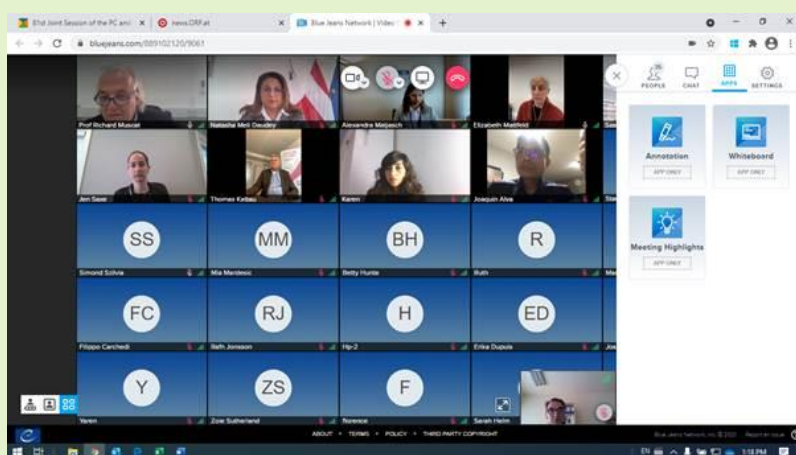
81st Joint Session of the PC and ×
news.ORF.at ×
Blue Jeans Network | Video ×
+
bluejeans.com/889102120/9061

Prof Richard Muscat
Natasha Meli Daudey
Alexandra Matjesch
Elizabeth Maitfield
Jen Saset
Thomas Kattau
Karen
Joaquin Alva
SS
Simond Sofvia
MM
Mia Mardesic
BH
Betty Hunte
R
Ruth
FC
Filippo Cerchedi
RJ
Beth Jonsson
H
Hp-2
ED
Erika Dupuis
Y
Yaren
ZS
Zoie Sutherland
F
Florence
Sarah Helm

PEOPLE
CHAT
APPS
SETTINGS
Annotation
APP ONLY
Whiteboard
APP ONLY
Meeting Highlights
APP ONLY

ABOUT • TERMS • POLICY • THIRD PARTY COPYRIGHT
Blue Jeans Network, Inc © 2020
Report an issue
1:18 PM